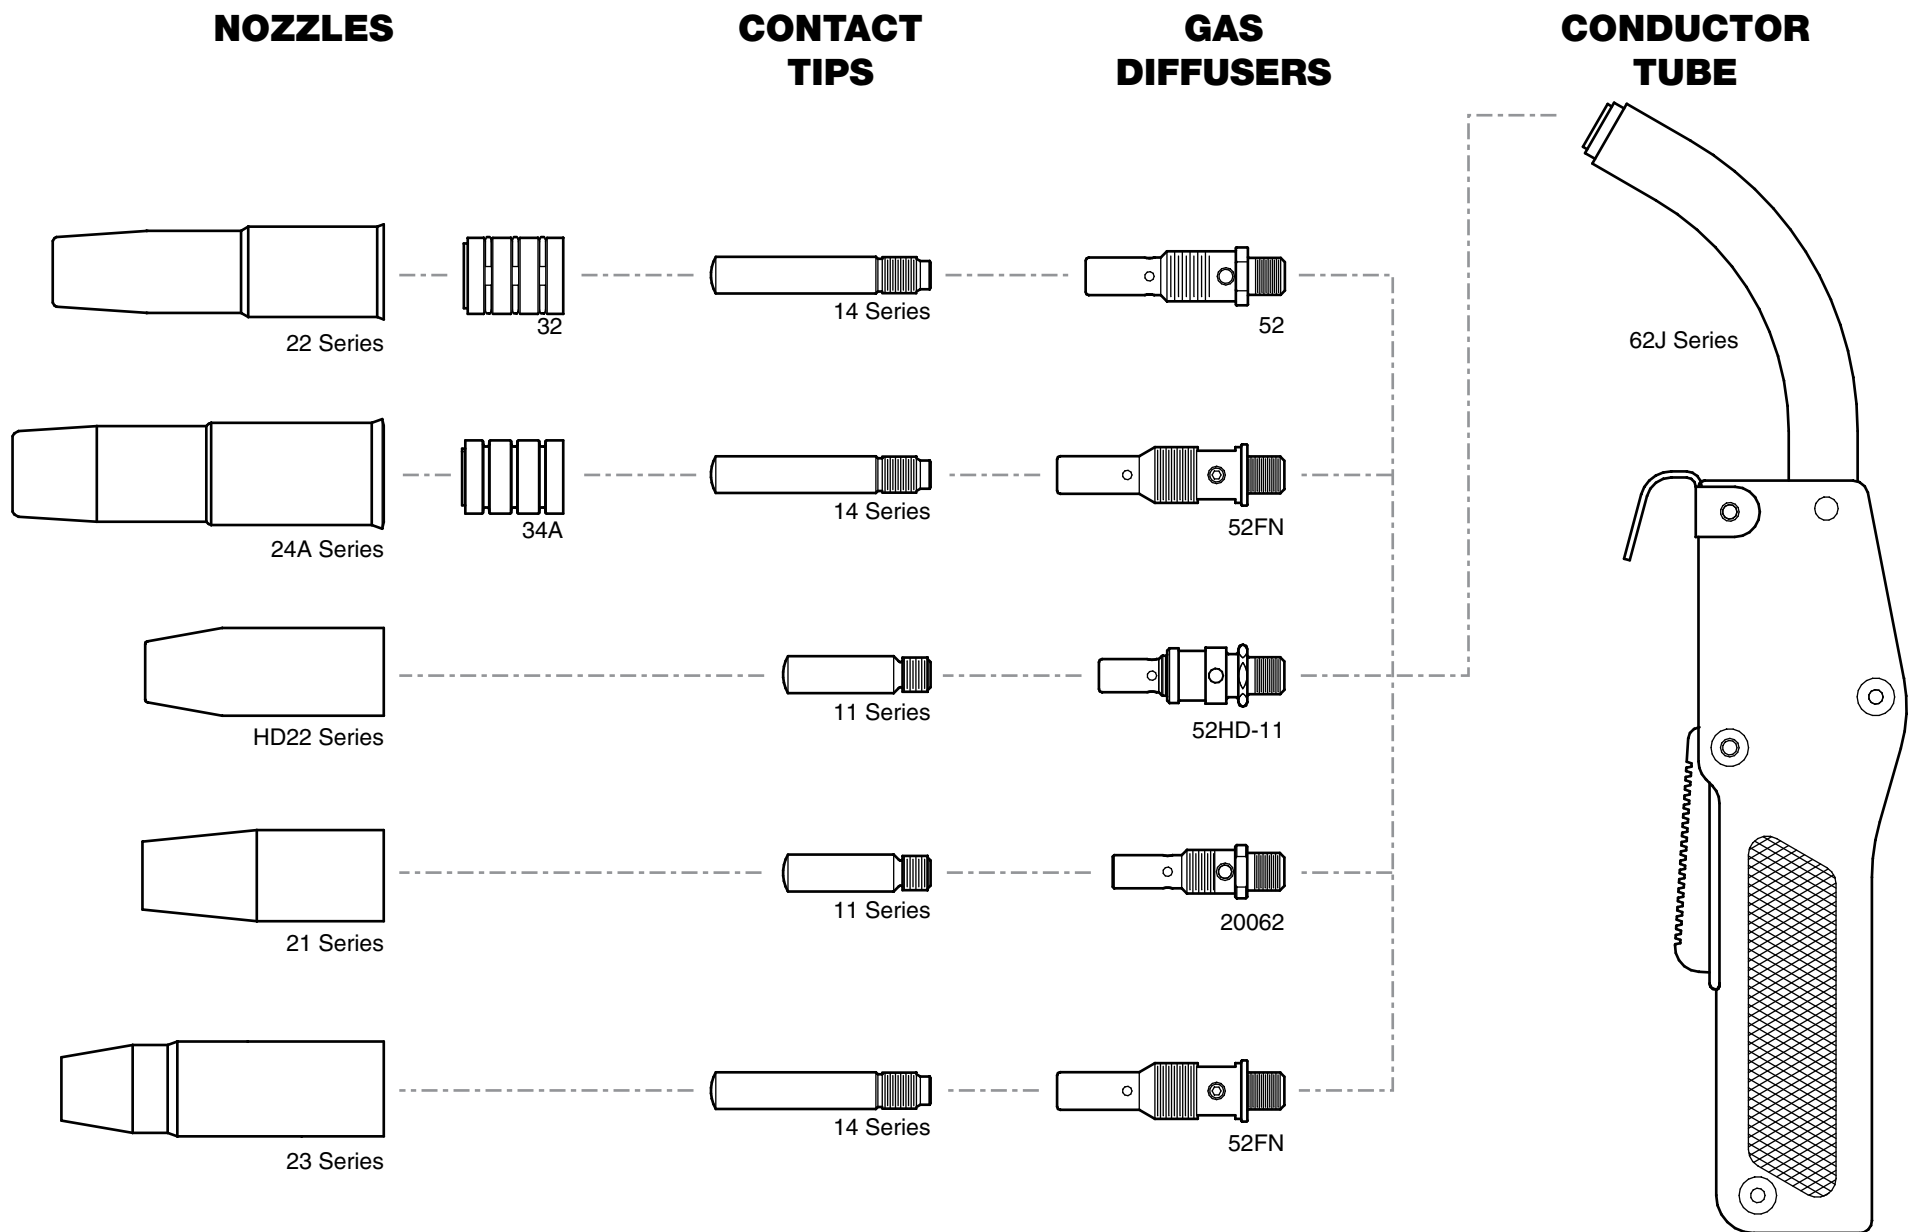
NOZZLES

CONTACT TIPS

GAS DIFFUSERS

CONDUCTOR TUBE

22 Series

32

14 Series

52

62J Series

24A Series

34A

14 Series

52FN

HD22 Series

11 Series

52HD-11

21 Series

11 Series

20062

23 Series

14 Series

52FN